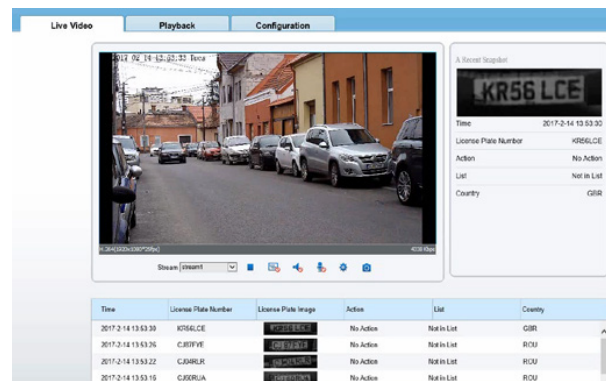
Live Video
Playback
Configuration

2017-02-14 13:53:33 Tues

H.264(1920×1080*25fps)
4036 Kbps

Stream stream1

A Recent Snapshot
KR56 LCE

| Time | 2017-2-14 13:53:30 |
|---|---|
| License Plate Number | KR56LCE |
| Action | No Action |
| List | Not in List |
| Country | GBR |

| Time | License Plate Number | License Plate Image | Action | List | Country |
|---|---|---|---|---|---|
| 2017-2-14 13:53:30 | KR56LCE | KR56 LCE | No Action | Not in List | GBR |
| 2017-2-14 13:53:26 | CJ07FVE | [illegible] | No Action | Not in List | ROU |
| 2017-2-14 13:53:22 | CJ04RLR | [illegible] | No Action | Not in List | ROU |
| 2017-2-14 13:53:16 | CJ00RUA | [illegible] | No Action | Not in List | ROU |